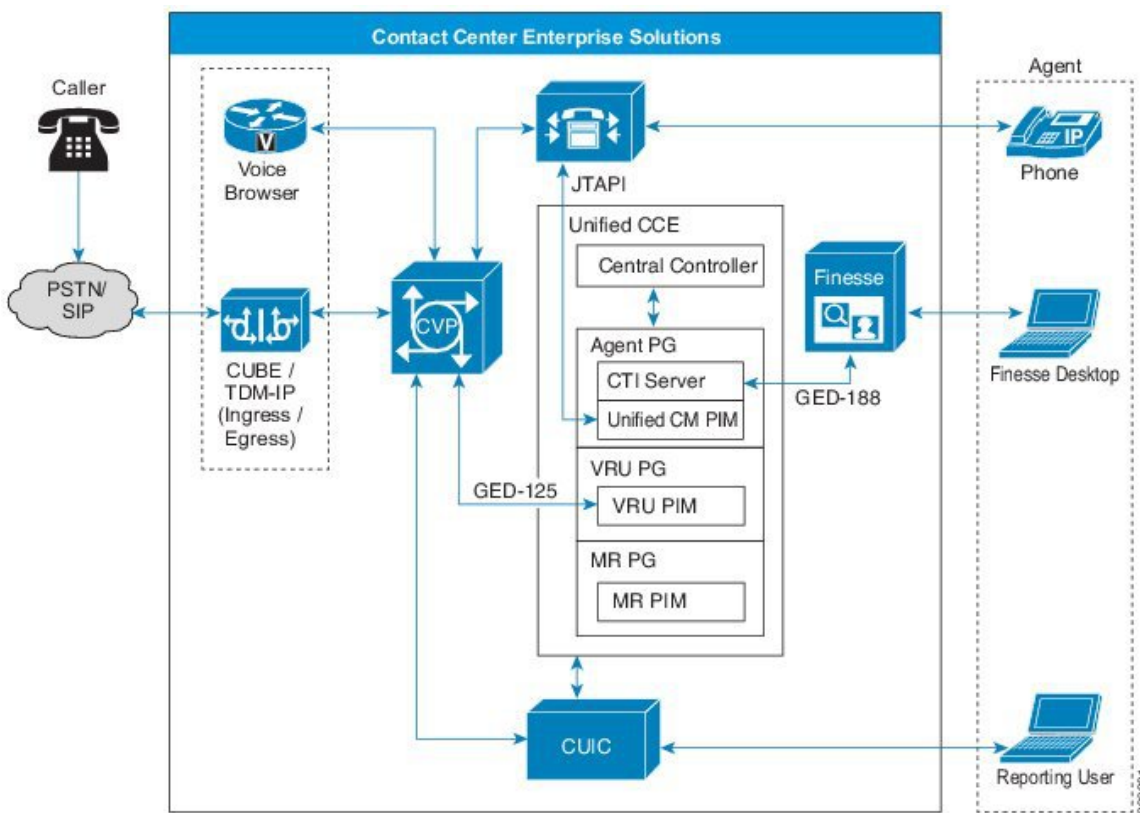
Contact Center Enterprise Solutions

Caller

PSTN/ SIP

V

Voice Browser

CUBE / TDM-IP (Ingress / Egress)

CVP

JTAPI

Unified CCE

Central Controller

Agent PG

CTI Server

Unified CM PIM

VRU PG

GED-125

VRU PIM

MR PG

MR PIM

Finesse

GED-188

CUIC

Agent

IP

Phone

Finesse Desktop

Reporting User